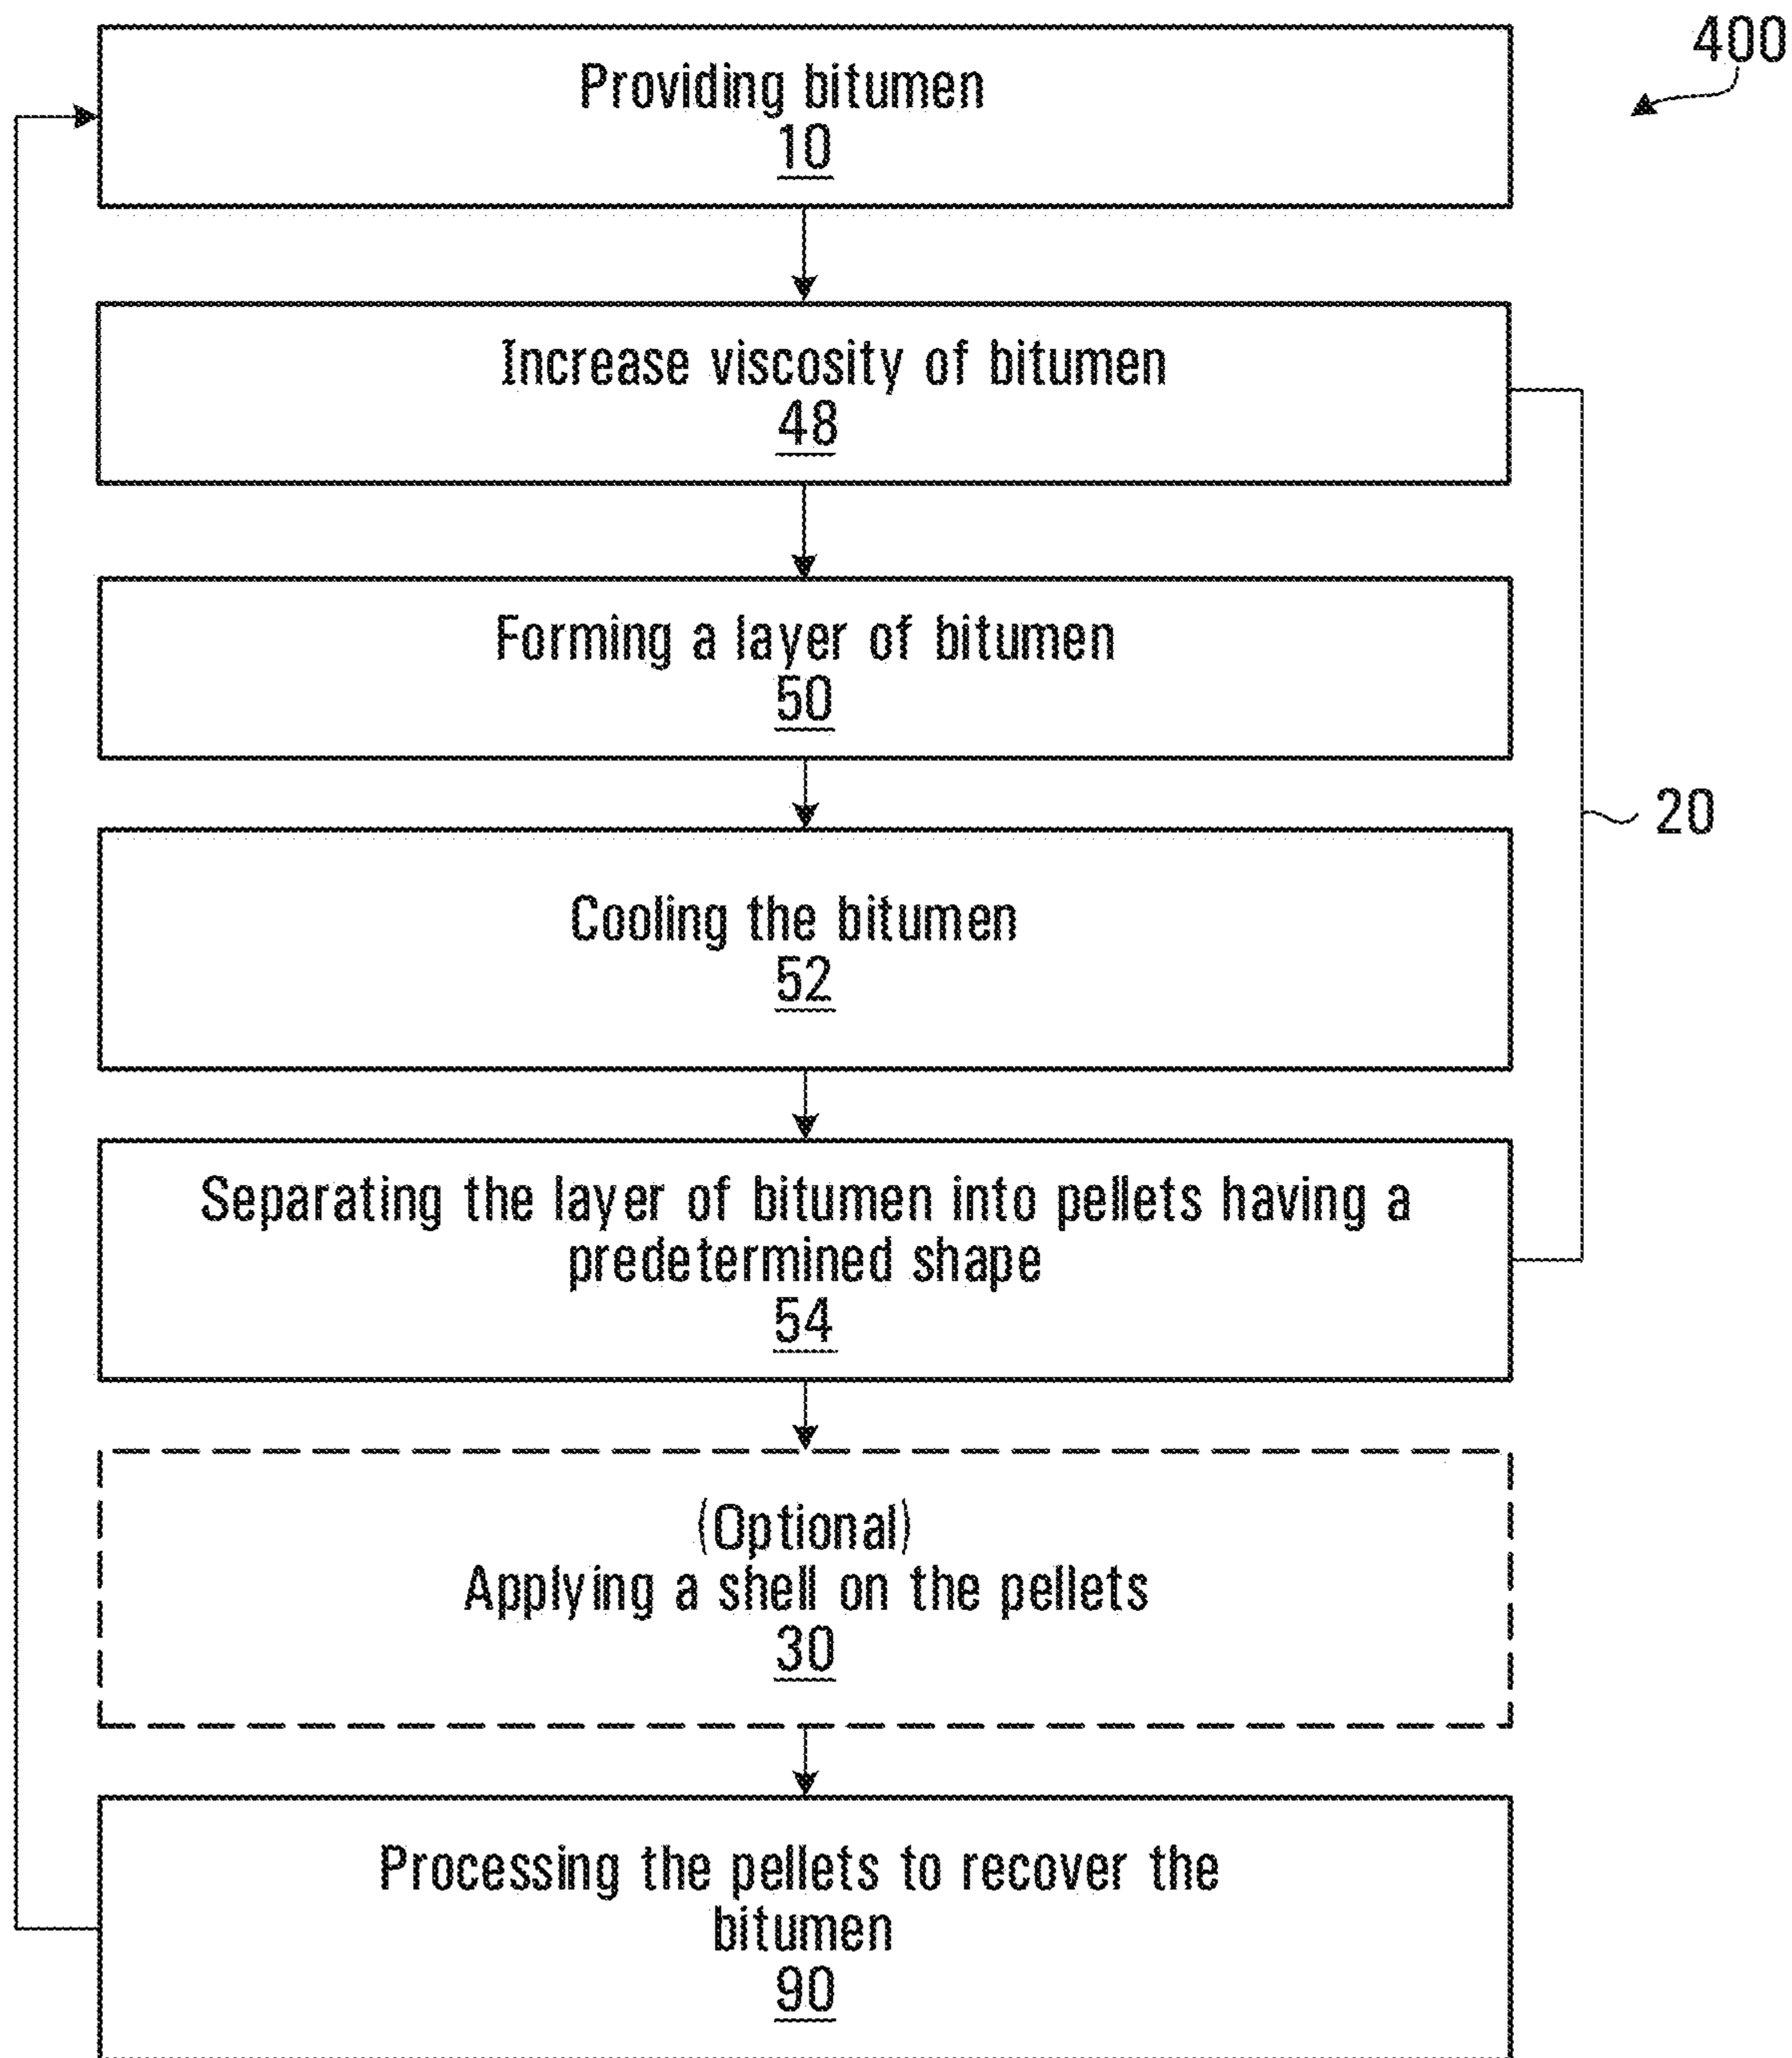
400

Providing bitumen
10

Increase viscosity of bitumen
48

Forming a layer of bitumen
50

Cooling the bitumen
52

Separating the layer of bitumen into pellets having a predetermined shape
54

20

(Optional)
Applying a shell on the pellets
30

Processing the pellets to recover the bitumen
90